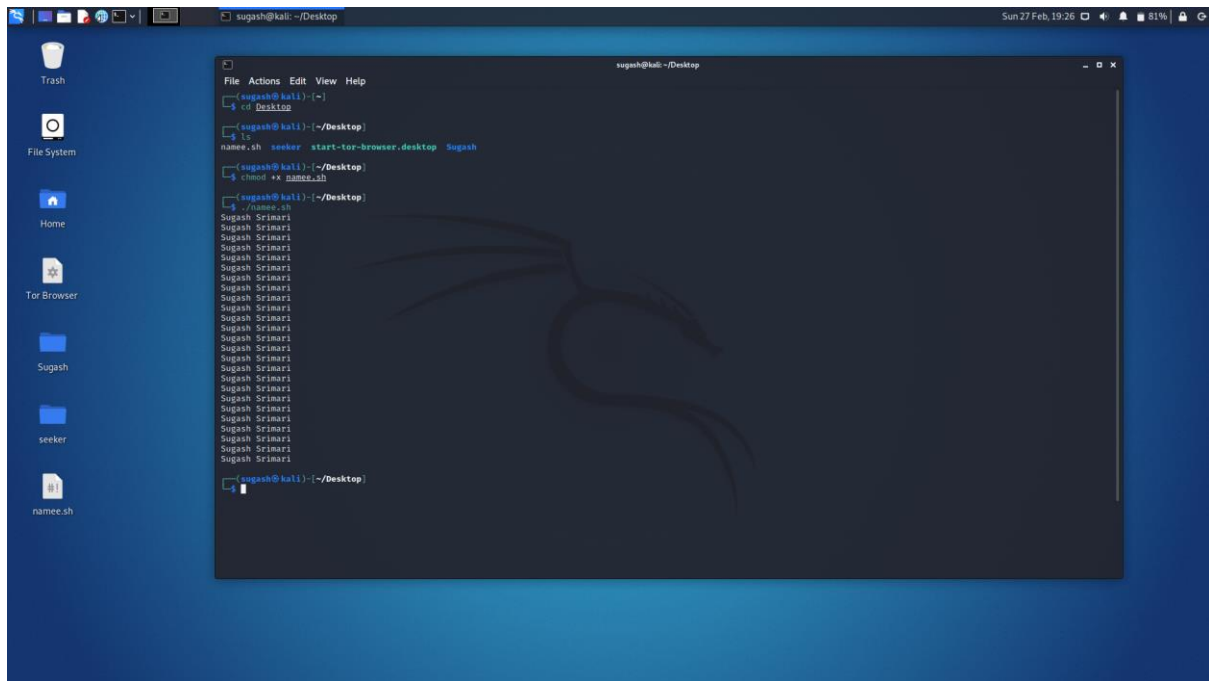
sugash@kali: ~/Desktop

Sun 27 Feb, 19:26 81%

Trash

File System

Home

Tor Browser

Sugash

seeker

namee.sh

sugash@kali: ~/Desktop

File Actions Edit View Help

┌──(sugash㉿kali)-[~]
└─$ cd Desktop

┌──(sugash㉿kali)-[~/Desktop]
└─$ ls
namee.sh seeker start-tor-browser.desktop Sugash

┌──(sugash㉿kali)-[~/Desktop]
└─$ chmod +x namee.sh

┌──(sugash㉿kali)-[~/Desktop]
└─$ ./namee.sh
Sugash Srimari
Sugash Srimari
Sugash Srimari
Sugash Srimari
Sugash Srimari
Sugash Srimari
Sugash Srimari
Sugash Srimari
Sugash Srimari
Sugash Srimari
Sugash Srimari
Sugash Srimari
Sugash Srimari
Sugash Srimari
Sugash Srimari
Sugash Srimari
Sugash Srimari
Sugash Srimari
Sugash Srimari
Sugash Srimari
Sugash Srimari
Sugash Srimari
Sugash Srimari
Sugash Srimari
Sugash Srimari
Sugash Srimari
Sugash Srimari

┌──(sugash㉿kali)-[~/Desktop]
└─$